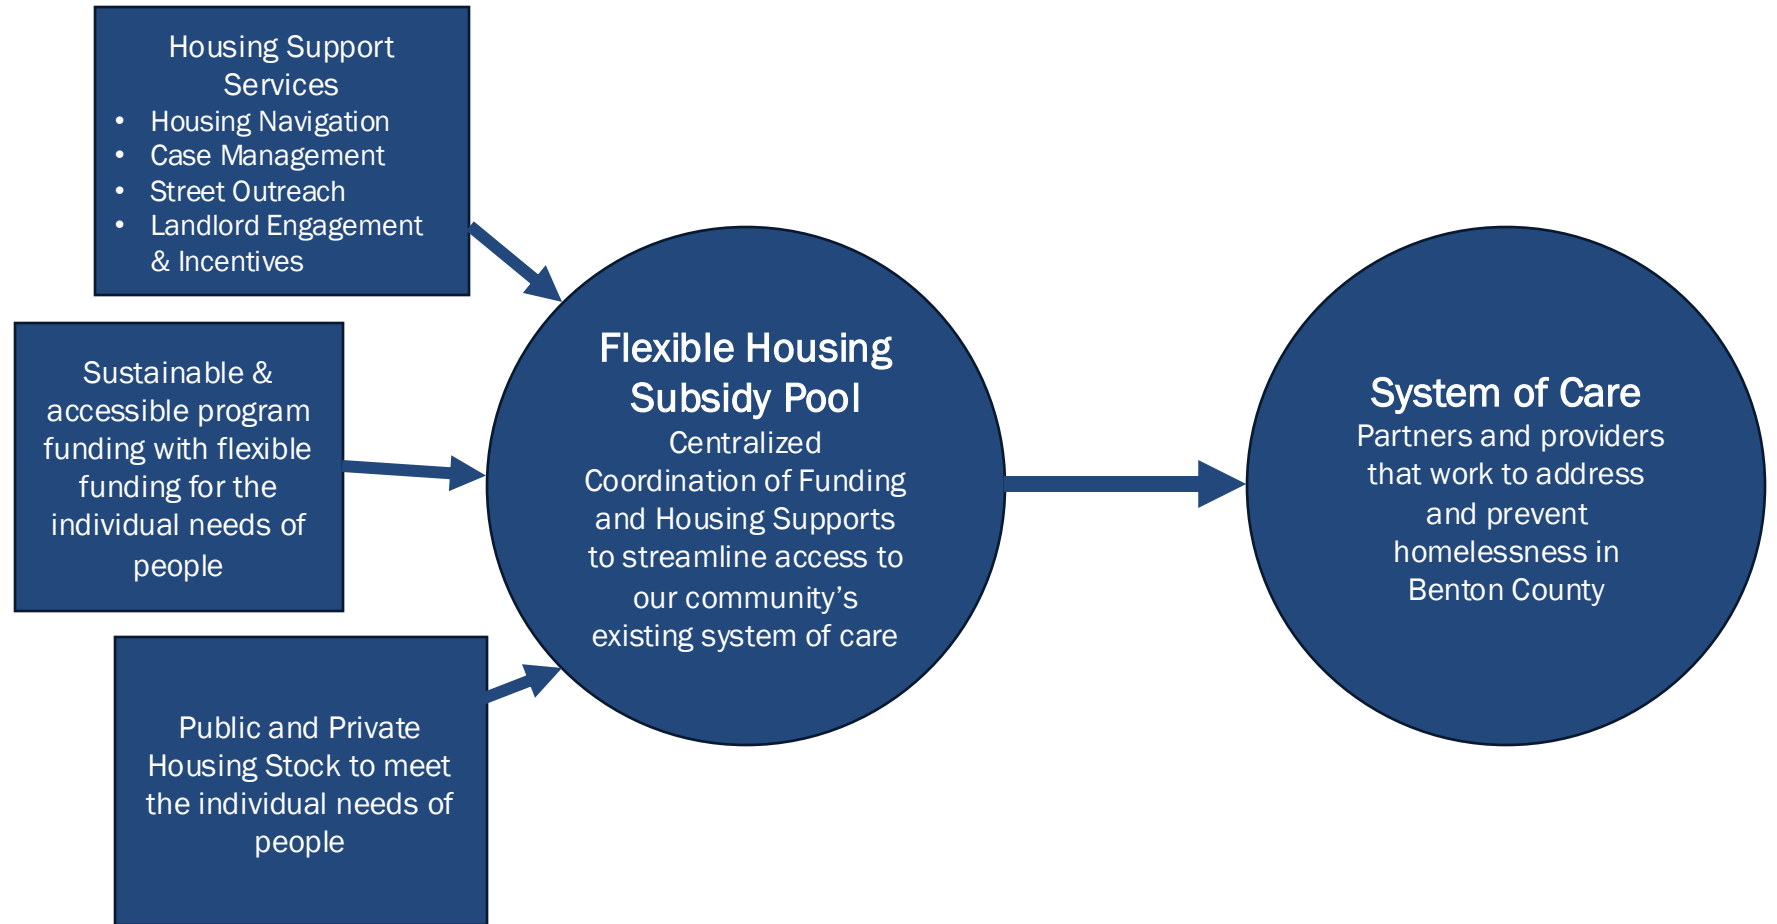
Housing Support Services

- Housing Navigation
- Case Management
- Street Outreach
- Landlord Engagement & Incentives

Sustainable & accessible program funding with flexible funding for the individual needs of people

Public and Private Housing Stock to meet the individual needs of people

Flexible Housing Subsidy Pool

Centralized Coordination of Funding and Housing Supports to streamline access to our community's existing system of care

System of Care

Partners and providers that work to address and prevent homelessness in Benton County